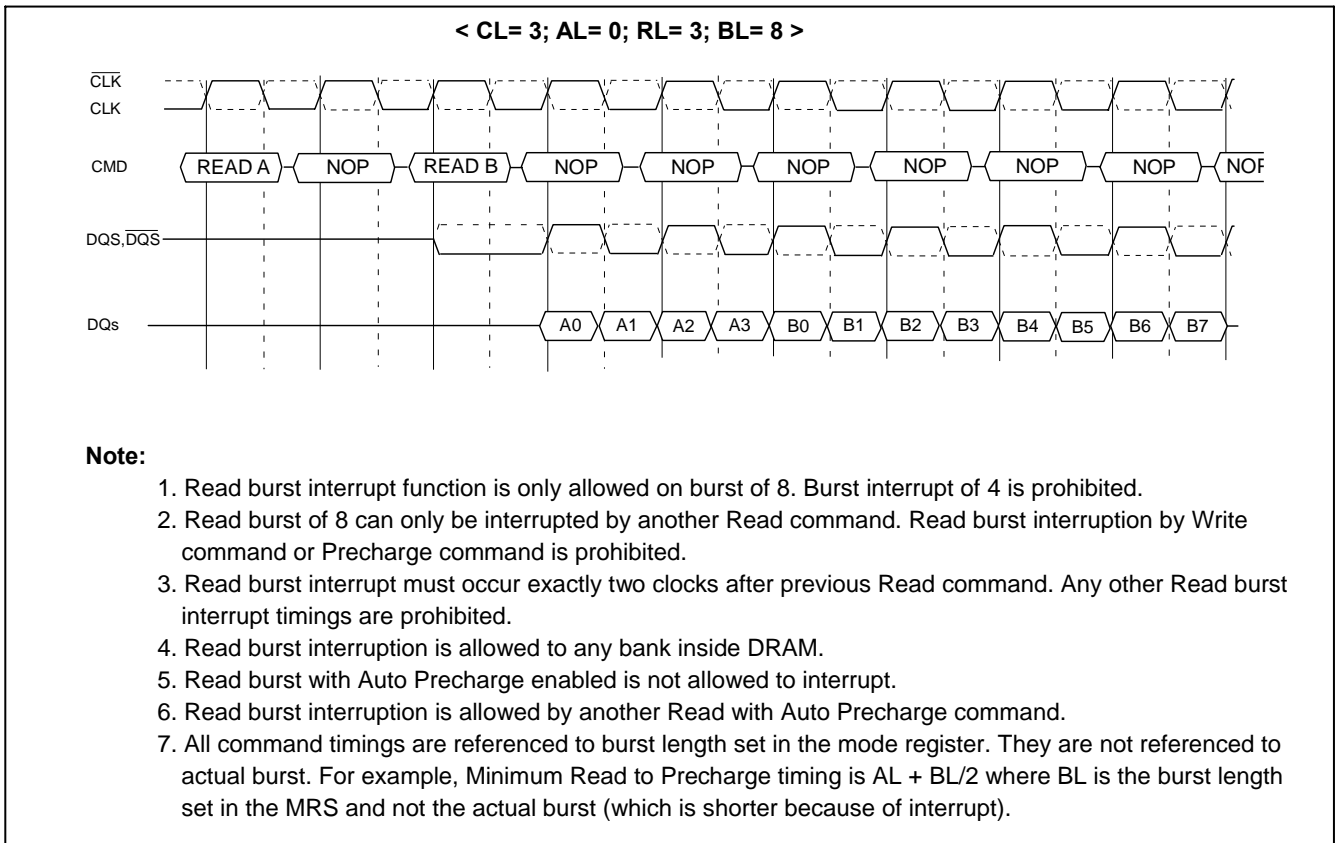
< CL= 3; AL= 0; RL= 3; BL= 8 >

$\overline{CLK}$
CLK

CMD READ A NOP READ B NOP NOP NOP NOP NOP NOP NOP

DQS,$\overline{DQS}$

DQs A0 A1 A2 A3 B0 B1 B2 B3 B4 B5 B6 B7

Note:

1. Read burst interrupt function is only allowed on burst of 8. Burst interrupt of 4 is prohibited.
2. Read burst of 8 can only be interrupted by another Read command. Read burst interruption by Write command or Precharge command is prohibited.
3. Read burst interrupt must occur exactly two clocks after previous Read command. Any other Read burst interrupt timings are prohibited.
4. Read burst interruption is allowed to any bank inside DRAM.
5. Read burst with Auto Precharge enabled is not allowed to interrupt.
6. Read burst interruption is allowed by another Read with Auto Precharge command.
7. All command timings are referenced to burst length set in the mode register. They are not referenced to actual burst. For example, Minimum Read to Precharge timing is AL + BL/2 where BL is the burst length set in the MRS and not the actual burst (which is shorter because of interrupt).